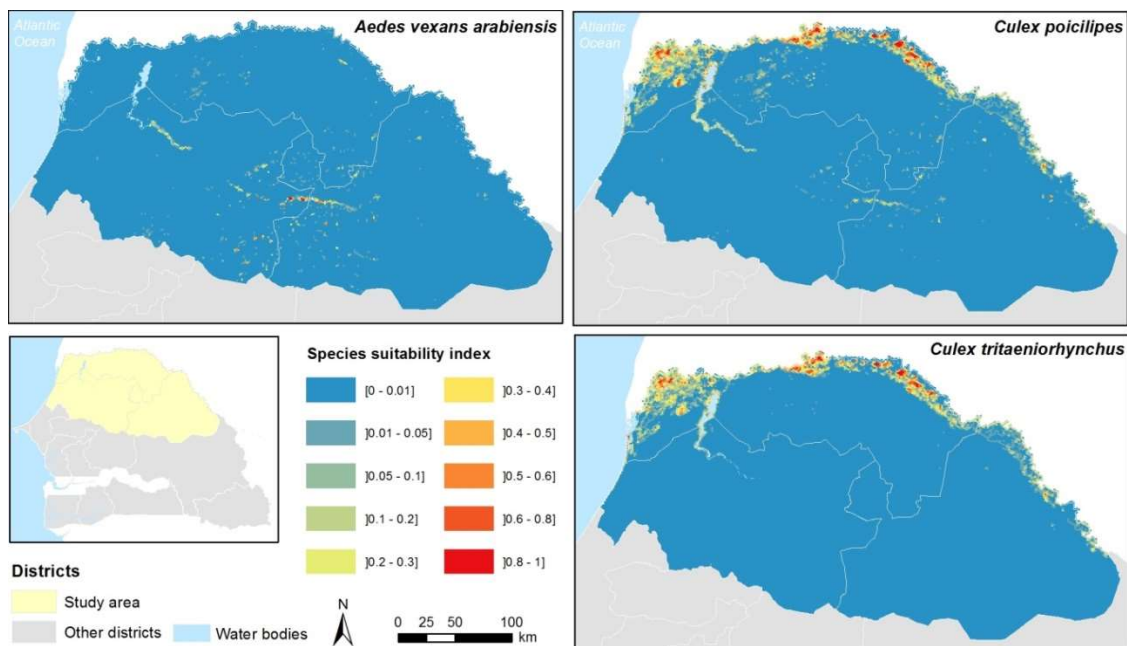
Atlantic Ocean

Aedes vexans arabiensis

Atlantic Ocean

Culex poicilipes

Species suitability index

[0 - 0.01]

]0.01 - 0.05]

]0.05 - 0.1]

]0.1 - 0.2]

]0.2 - 0.3]

]0.3 - 0.4]

]0.4 - 0.5]

]0.5 - 0.6]

]0.6 - 0.8]

]0.8 - 1]

Culex tritaeniorhynchus

Districts

Study area

Other districts

Water bodies

N

0 25 50 100 km